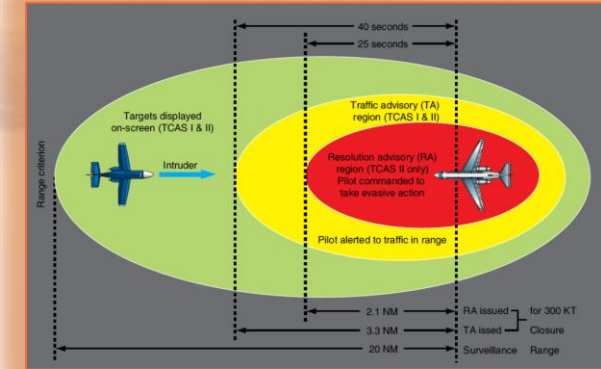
40 seconds

25 seconds

Targets displayed on-screen (TCAS I & II)

Traffic advisory (TA) region (TCAS I & II)

Resolution advisory (RA) region (TCAS II only) Pilot commanded to take evasive action

Intruder

Range criterion

Pilot alerted to traffic in range

2.1 NM

RA issued

for 300 KT

3.3 NM

TA issed

Closure

20 NM

Surveillance

Range